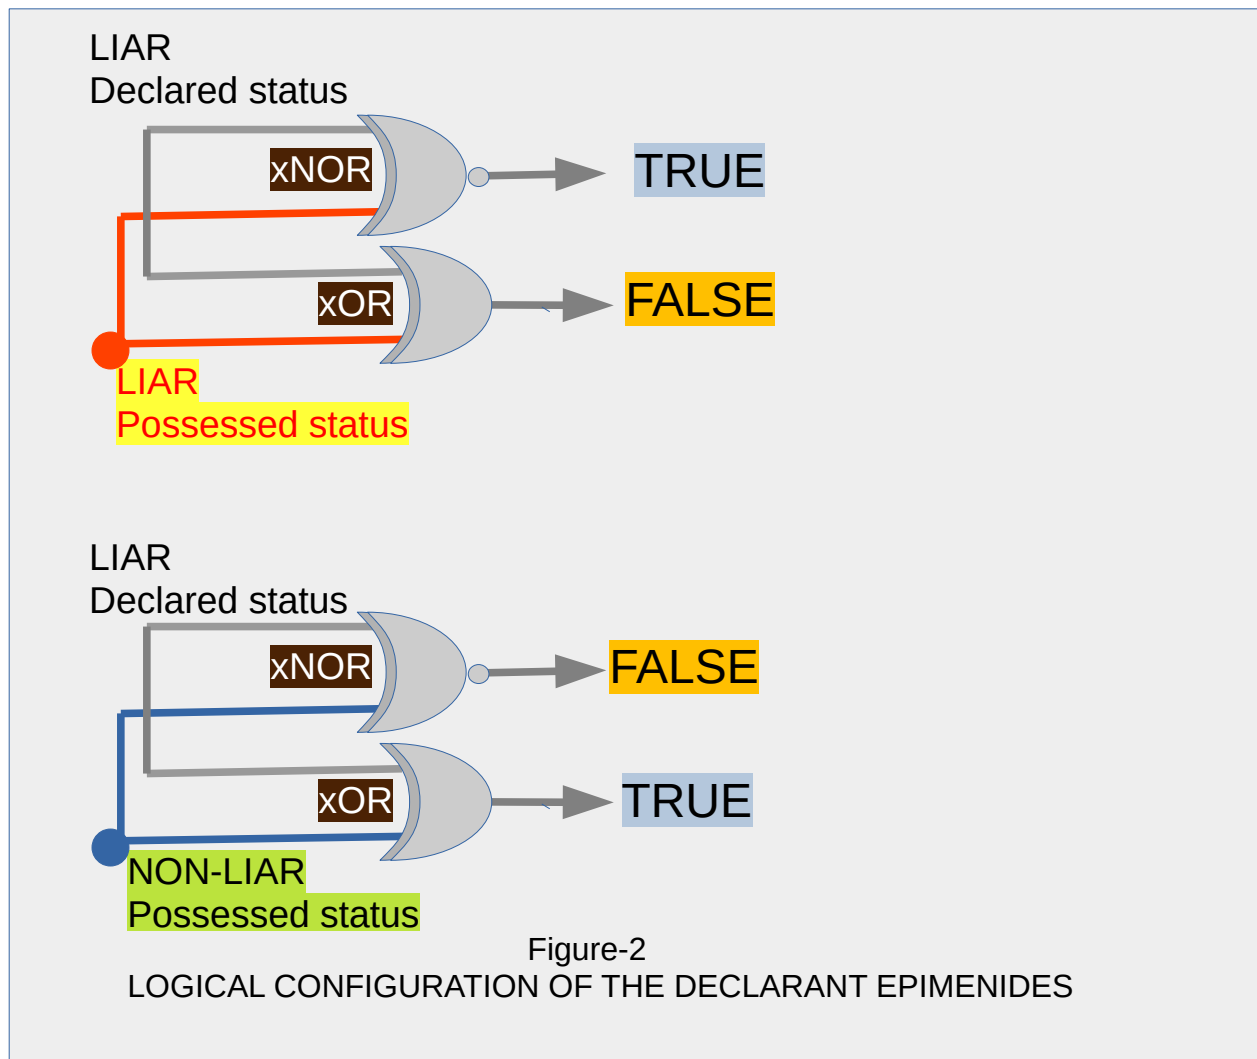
LIAR
Declared status

xNOR

TRUE

xOR

FALSE

LIAR
Possessed status

LIAR
Declared status

xNOR

FALSE

xOR

TRUE

NON-LIAR
Possessed status

Figure-2
LOGICAL CONFIGURATION OF THE DECLARANT EPIMENIDES